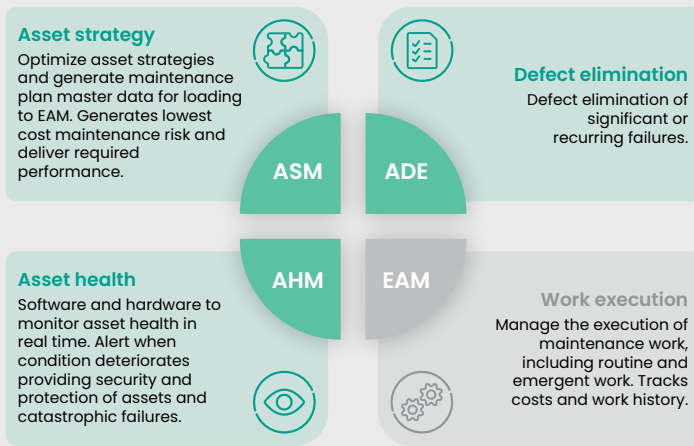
Asset strategy
Optimize asset strategies and generate maintenance plan master data for loading to EAM. Generates lowest cost maintenance risk and deliver required performance.

Defect elimination
Defect elimination of significant or recurring failures.

ASM

ADE

AHM

EAM

Asset health
Software and hardware to monitor asset health in real time. Alert when condition deteriorates providing security and protection of assets and catastrophic failures.

Work execution
Manage the execution of maintenance work, including routine and emergent work. Tracks costs and work history.